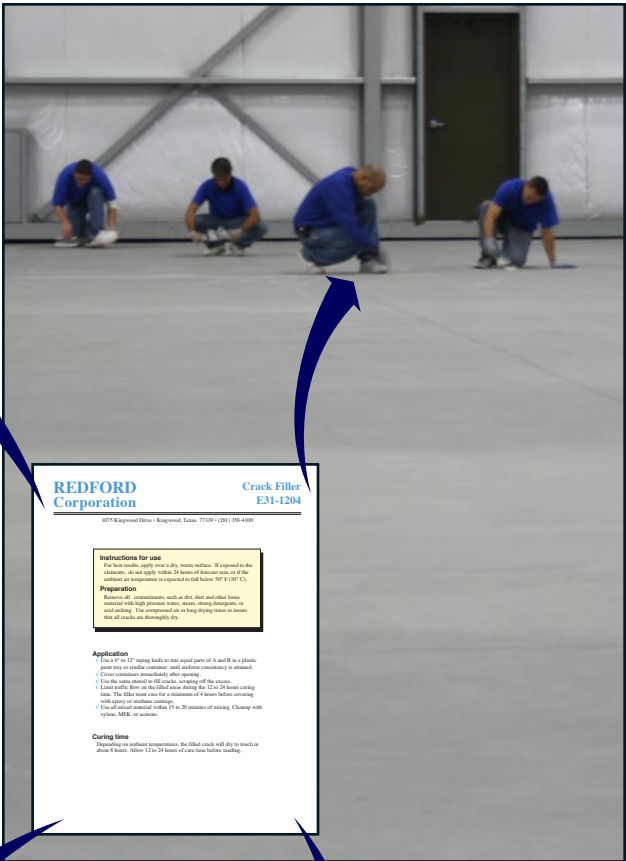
REDFORD
Corporation

Crack Filler
E31-1204

3075 Kingwood Drive • Kingwood, Texas 77339 • (281) 358-4100

Instructions for use
For best results, apply over a dry, warm surface. If exposed to the elements, do not apply within 24 hours of forecast rain, or if the ambient air temperature is expected to fall below 50° F (10° C).

Preparation
Remove all contaminants, such as dirt, dust and other loose material with high pressure water, steam, strong detergents, or acid etching. Use compressed air or long drying times to insure that all cracks are thoroughly dry.

Application
√ Use a 6" to 12" taping knife to mix equal parts of A and B in a plastic paint tray or similar container, until uniform consistency is attained.
√ Cover containers immediately after opening.
√ Use the same utensil to fill cracks, scraping off the excess.
√ Limit traffic flow on the filled areas during the 12 to 24 hours curing time. The filler must cure for a minimum of 4 hours before covering with epoxy or urethane coatings.
√ Use all mixed material within 15 to 20 minutes of mixing. Cleanup with xylene, MEK, or acetone.

Curing time
Depending on ambient temperature, the filled crack will dry to touch in about 8 hours. Allow 12 to 24 hours of cure time before sanding.